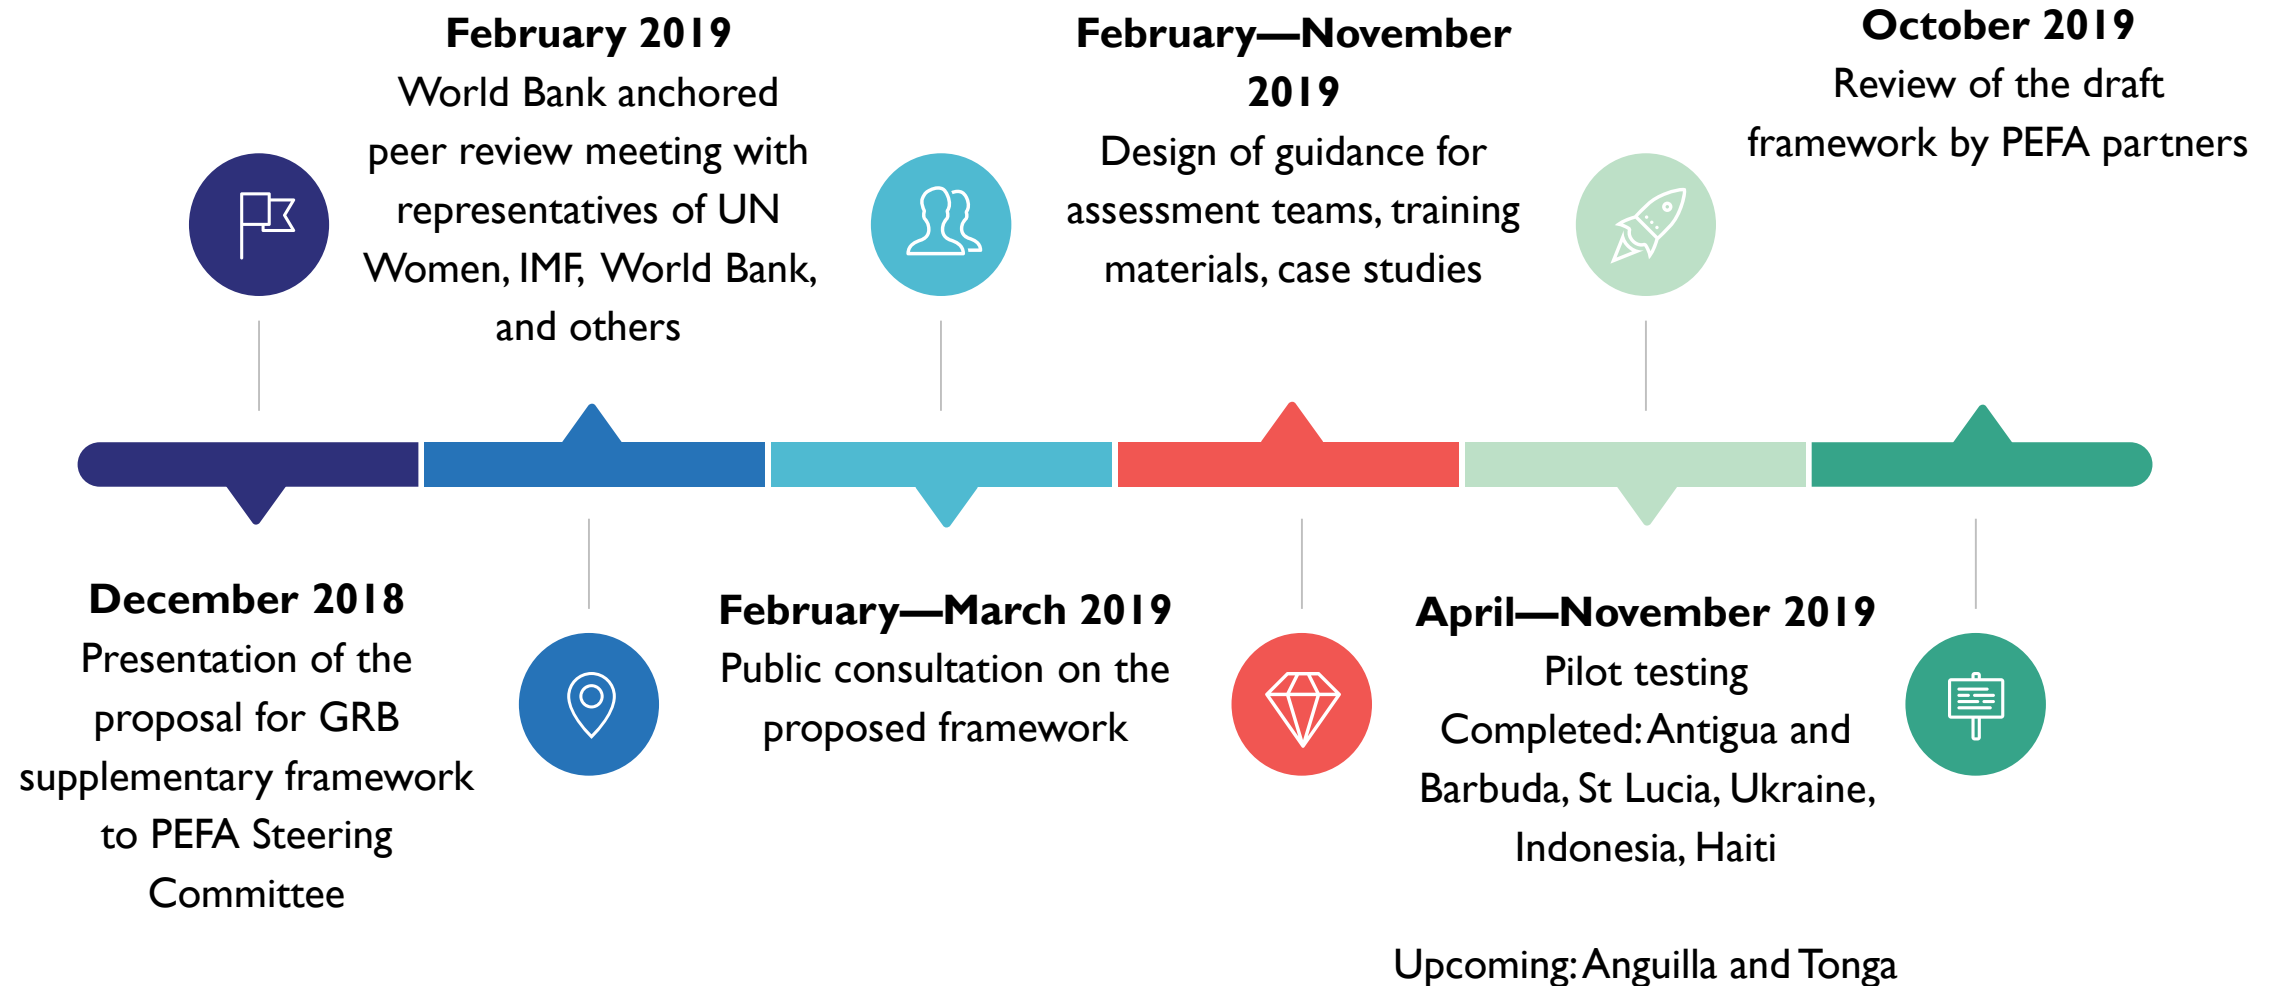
December 2018
Presentation of the proposal for GRB supplementary framework to PEFA Steering Committee

February 2019
World Bank anchored peer review meeting with representatives of UN Women, IMF, World Bank, and others

February—March 2019
Public consultation on the proposed framework

February—November 2019
Design of guidance for assessment teams, training materials, case studies

April—November 2019
Pilot testing
Completed: Antigua and Barbuda, St Lucia, Ukraine, Indonesia, Haiti

Upcoming: Anguilla and Tonga

October 2019
Review of the draft framework by PEFA partners